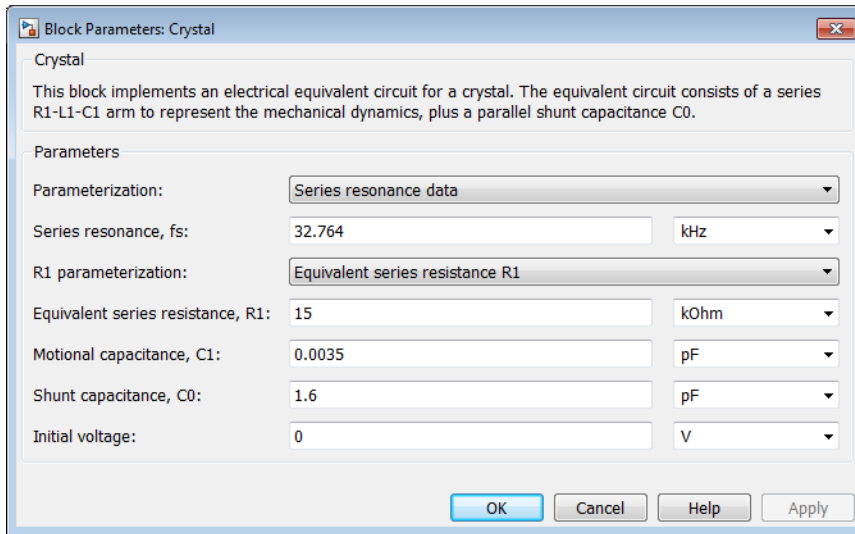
Block Parameters: Crystal

Crystal

This block implements an electrical equivalent circuit for a crystal. The equivalent circuit consists of a series R1-L1-C1 arm to represent the mechanical dynamics, plus a parallel shunt capacitance C0.

Parameters

Parameterization: Series resonance data

Series resonance, fs: 32.764 kHz

R1 parameterization: Equivalent series resistance R1

Equivalent series resistance, R1: 15 kOhm

Motional capacitance, C1: 0.0035 pF

Shunt capacitance, C0: 1.6 pF

Initial voltage: 0 V

OK Cancel Help Apply